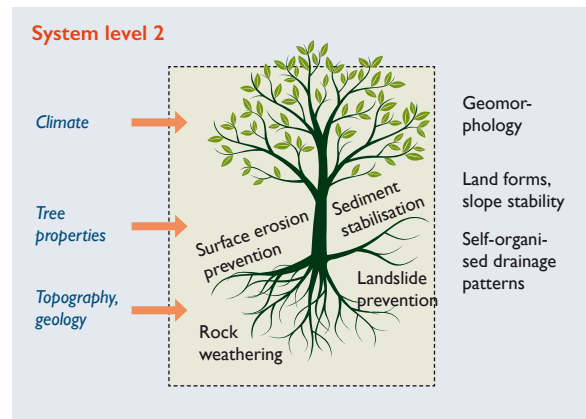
System level 2

Climate

Tree properties

Topography, geology

Surface erosion prevention

Sediment stabilisation

Landslide prevention

Rock weathering

Geomor-phology

Land forms, slope stability

Self-organi-sed drainage patterns